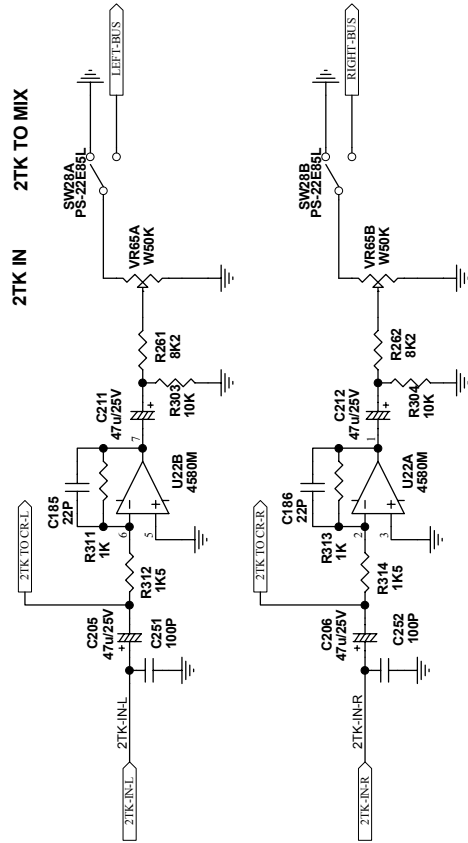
2TK IN

2TK TO MIX

LEFT-BUS

SW28A
PS-22E85L

VR65A
W50K

R261
8K2

R303
10K

C211
47u/25V

7

U22B
4580M

C185
22P

R311
1K

6

5

2TK TO CR-L

R312
1K5

C205
47u/25V

C251
100P

2TK-IN-L

2TK-IN-L

RIGHT-BUS

SW28B
PS-22E85L

VR65B
W50K

R262
8K2

R304
10K

C212
47u/25V

1

U22A
4580M

C186
22P

R313
1K

2

3

2TK TO CR-R

R314
1K5

C206
47u/25V

C252
100P

2TK-IN-R

2TK-IN-R